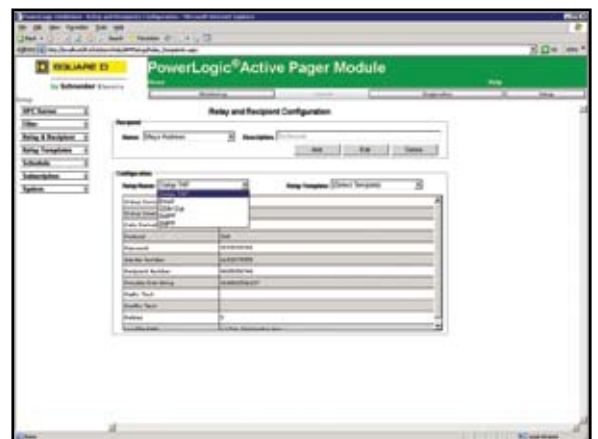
SQUARE D
by Schneider Electric

PowerLogic®Active Pager Module

Relay and Recipient Configuration

Recipient
Name: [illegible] Description: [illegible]
Add Edit Delete

Configuration
Relay Name: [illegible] Relay Template: [Select Template]
Email
SMS
SNPP
Protocol
Password
Recipient Number
Priority

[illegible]